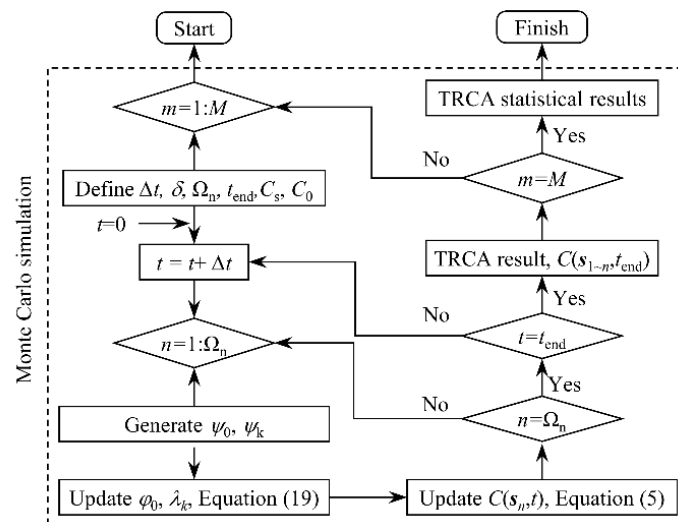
Start

Finish

Monte Carlo simulation

$m=1{:}M$

TRCA statistical results

Yes

No

$m=M$

Define $\Delta t$, $\delta$, $\Omega_n$, $t_{end}$, $C_s$, $C_0$

$t=0$

$t = t + \Delta t$

TRCA result, $C(\boldsymbol{s}_{1\sim n}, t_{end})$

Yes

No

$t=t_{end}$

$n=1{:}\Omega_n$

Yes

No

$n=\Omega_n$

Generate $\psi_0$, $\psi_k$

Update $\varphi_0$, $\lambda_k$, Equation (19)

Update $C(\boldsymbol{s}_n, t)$, Equation (5)